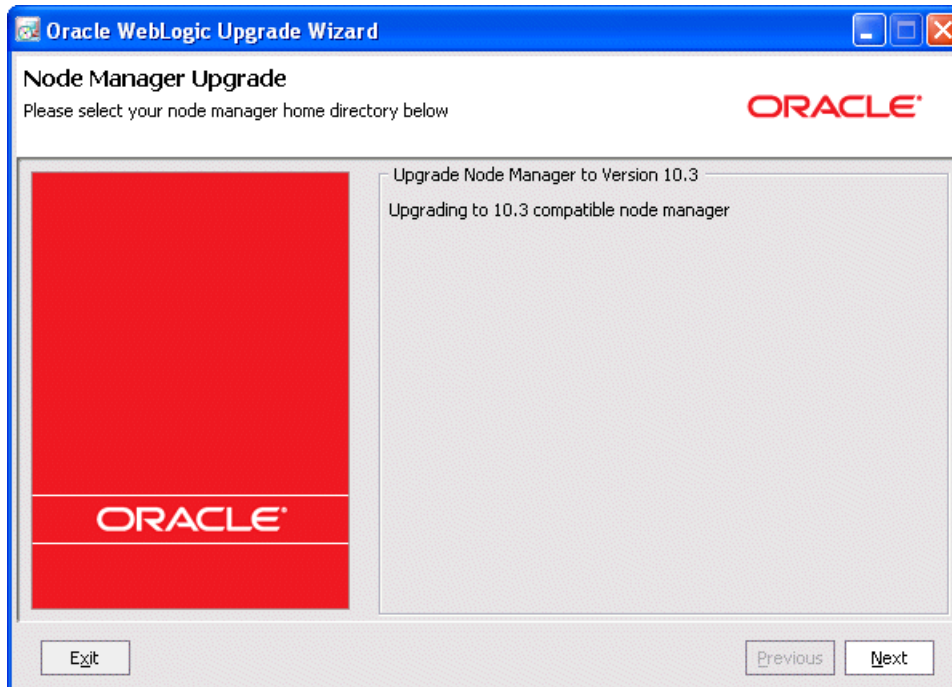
Oracle WebLogic Upgrade Wizard

Node Manager Upgrade

Please select your node manager home directory below

ORACLE

Upgrade Node Manager to Version 10.3

Upgrading to 10.3 compatible node manager

ORACLE

Exit

Previous

Next